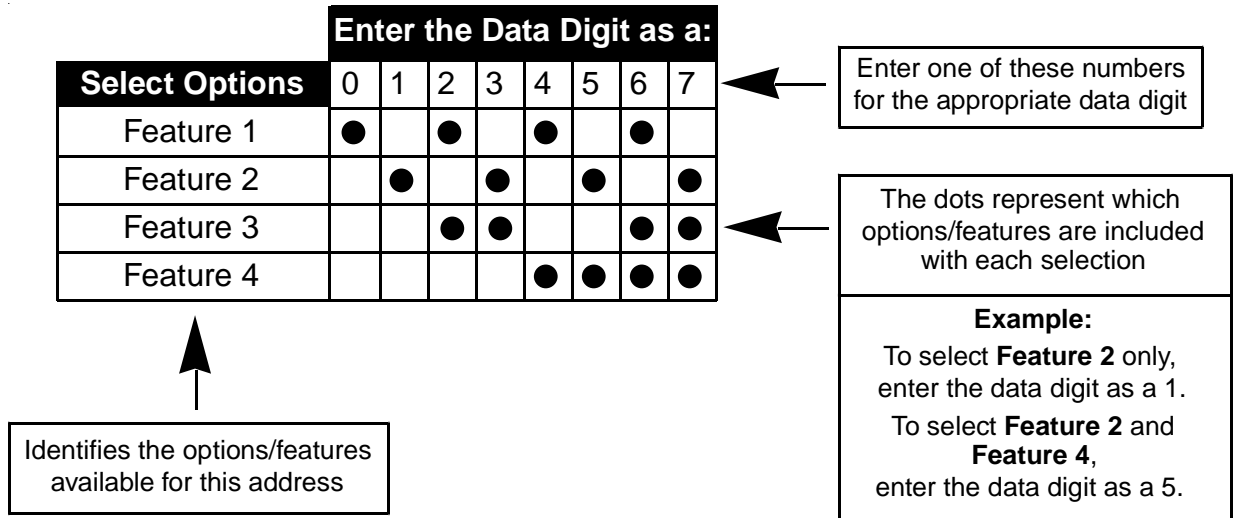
| | Enter the Data Digit as a: | | | | | | | |
|---|---|---|---|---|---|---|---|---|
| Select Options | 0 | 1 | 2 | 3 | 4 | 5 | 6 | 7 |
| Feature 1 | ● | | ● | | ● | | ● | |
| Feature 2 | | ● | | ● | | ● | | ● |
| Feature 3 | | | ● | ● | | | ● | ● |
| Feature 4 | | | | | ● | ● | ● | ● |

Enter one of these numbers for the appropriate data digit

The dots represent which options/features are included with each selection

Example:
To select Feature 2 only, enter the data digit as a 1.
To select Feature 2 and Feature 4, enter the data digit as a 5.

Identifies the options/features available for this address